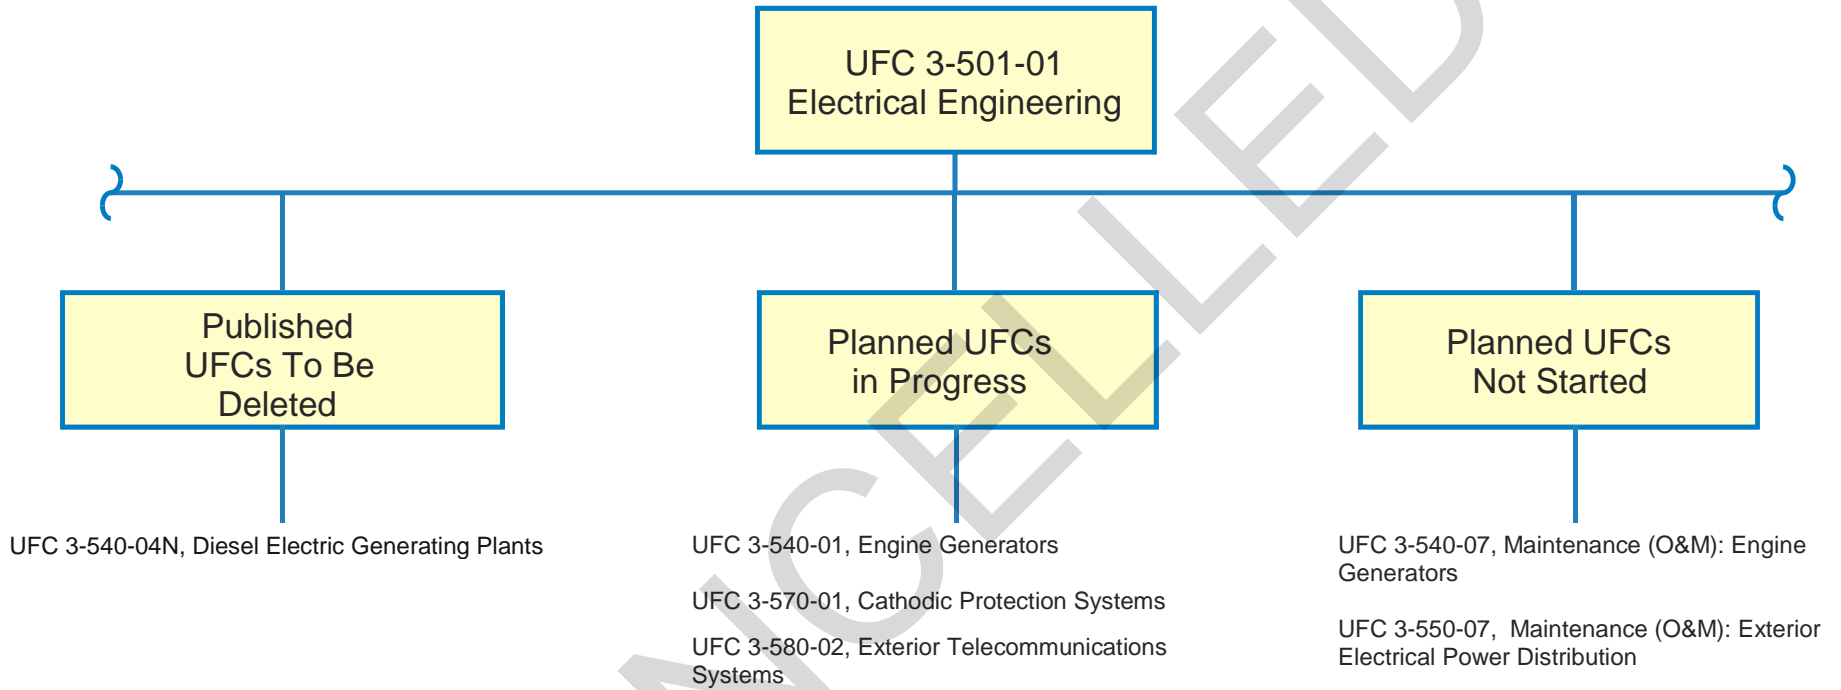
UFC 3-501-01
Electrical Engineering

Published
UFCs To Be
Deleted

Planned UFCs
in Progress

Planned UFCs
Not Started

UFC 3-540-04N, Diesel Electric Generating Plants

UFC 3-540-01, Engine Generators

UFC 3-570-01, Cathodic Protection Systems

UFC 3-580-02, Exterior Telecommunications Systems

UFC 3-540-07, Maintenance (O&M): Engine Generators

UFC 3-550-07, Maintenance (O&M): Exterior Electrical Power Distribution

CANCELLED